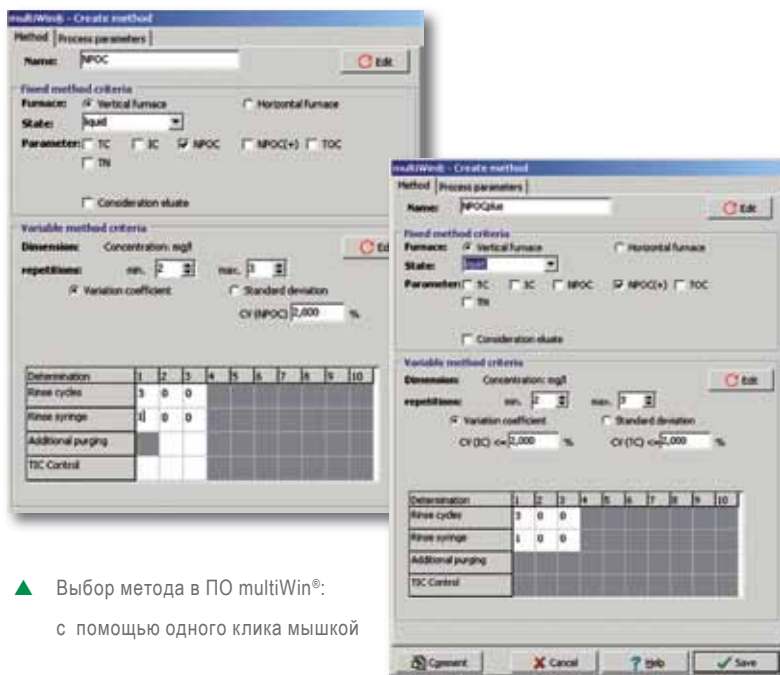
multiWin® - Create method

Method | Process parameters

Name: NPOC

Edit

Fixed method criteria

Furnace: Vertical furnace   Horizontal furnace

State: liquid

Parameter: TC   IC   NPOC   NPOC(+)   TOC   TN

Consideration eluate

Variable method criteria

Dimension: Concentration: mg/l

Edit

repetitions: min. 2   max. 3

Variation coefficient   Standard deviation

CV (NPOC) 2,000 %

| Determination | 1 | 2 | 3 | 4 | 5 | 6 | 7 | 8 | 9 | 10 |
|---|---|---|---|---|---|---|---|---|---|---|
| Rinse cycles | 3 | 0 | 0 | | | | | | | |
| Rinse syringe | 1 | 0 | 0 | | | | | | | |
| Additional purging | | | | | | | | | | |
| TIC Control | | | | | | | | | | |

multiWin® - Create method

Method | Process parameters

Name: NPOCplus

Edit

Fixed method criteria

Furnace: Vertical furnace   Horizontal furnace

State: liquid

Parameter: TC   IC   NPOC   NPOC(+)   TOC   TN

Consideration eluate

Variable method criteria

Dimension: Concentration: mg/l

Edit

repetitions: min. 2   max. 3

Variation coefficient   Standard deviation

CV (IC) <= 2,000 %   CV (TC) <= 2,000 %

| Determination | 1 | 2 | 3 | 4 | 5 | 6 | 7 | 8 | 9 | 10 |
|---|---|---|---|---|---|---|---|---|---|---|
| Rinse cycles | 3 | 0 | 0 | | | | | | | |
| Rinse syringe | 1 | 0 | 0 | | | | | | | |
| Additional purging | | | | | | | | | | |
| TIC Control | | | | | | | | | | |

Comment   Cancel   Help   Save

▲ Выбор метода в ПО multiWin®: с помощью одного клика мышкой